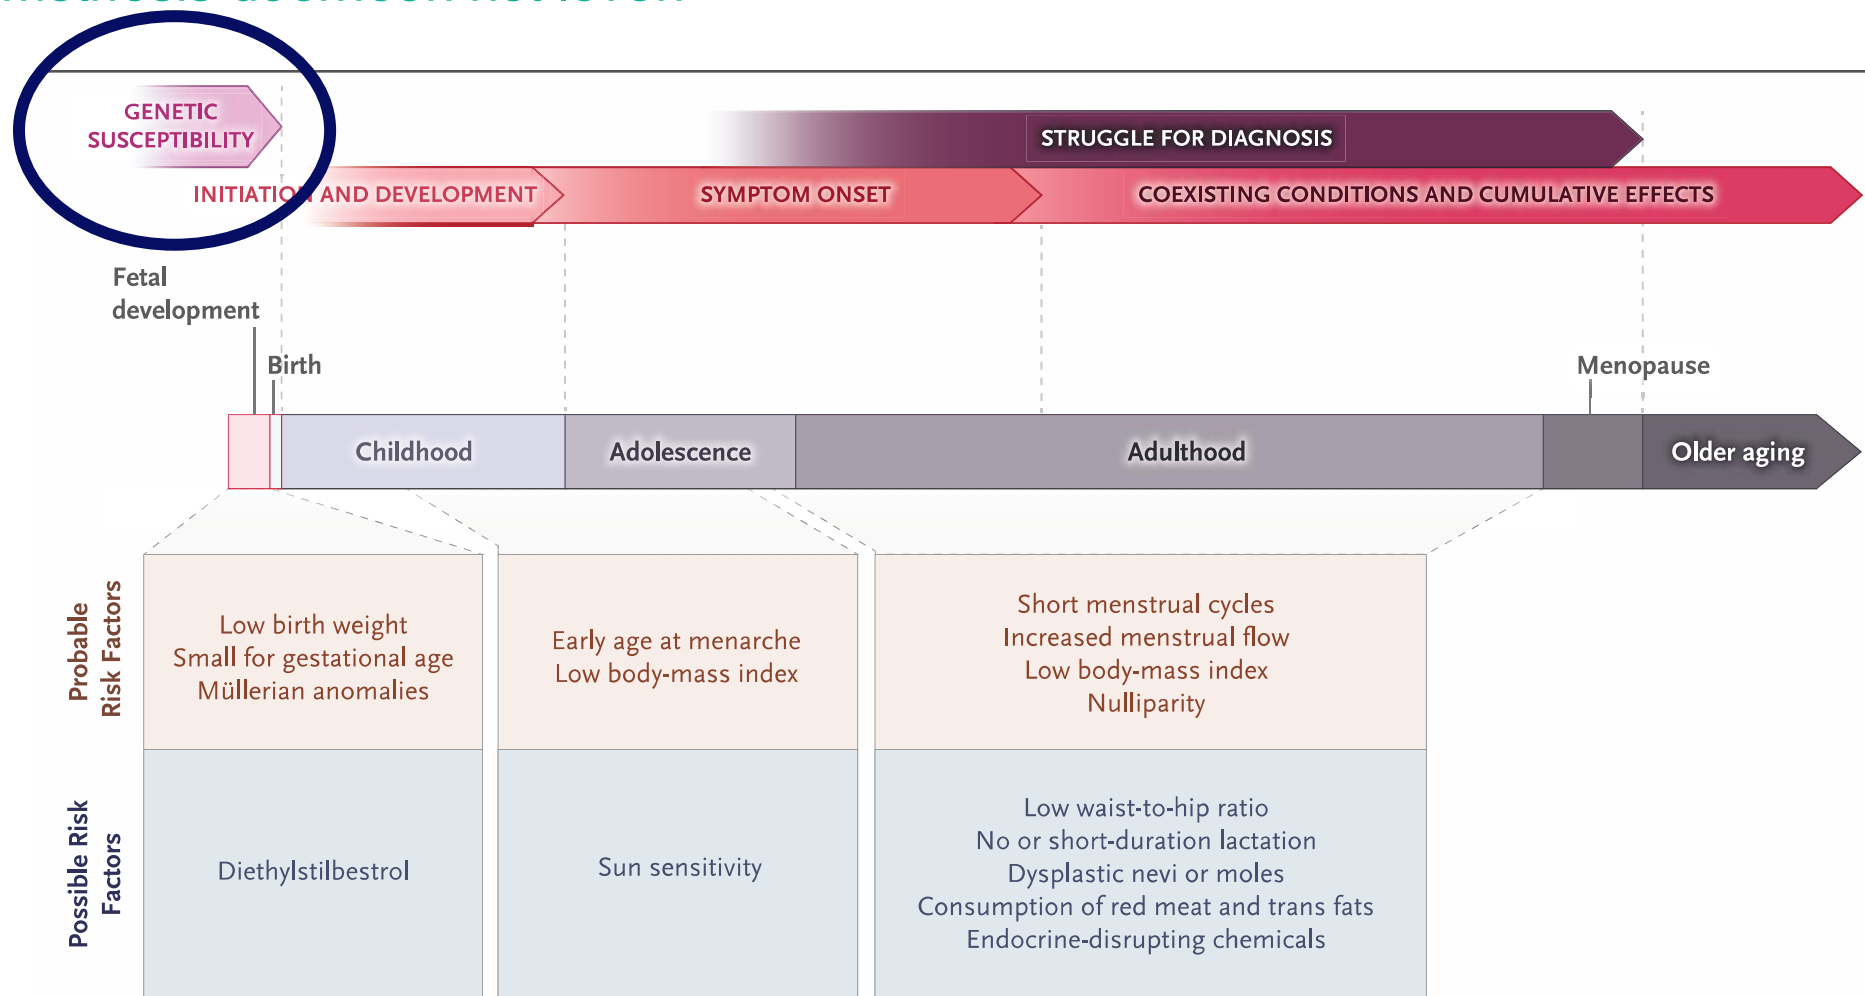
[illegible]

GENETIC SUSCEPTIBILITY

STRUGGLE FOR DIAGNOSIS

INITIATION AND DEVELOPMENT

SYMPTOM ONSET

COEXISTING CONDITIONS AND CUMULATIVE EFFECTS

Fetal development

Birth

Menopause

Childhood

Adolescence

Adulthood

Older aging

Probable Risk Factors

Low birth weight
Small for gestational age
Müllerian anomalies

Early age at menarche
Low body-mass index

Short menstrual cycles
Increased menstrual flow
Low body-mass index
Nulliparity

Possible Risk Factors

Diethylstilbestrol

Sun sensitivity

Low waist-to-hip ratio
No or short-duration lactation
Dysplastic nevi or moles
Consumption of red meat and trans fats
Endocrine-disrupting chemicals